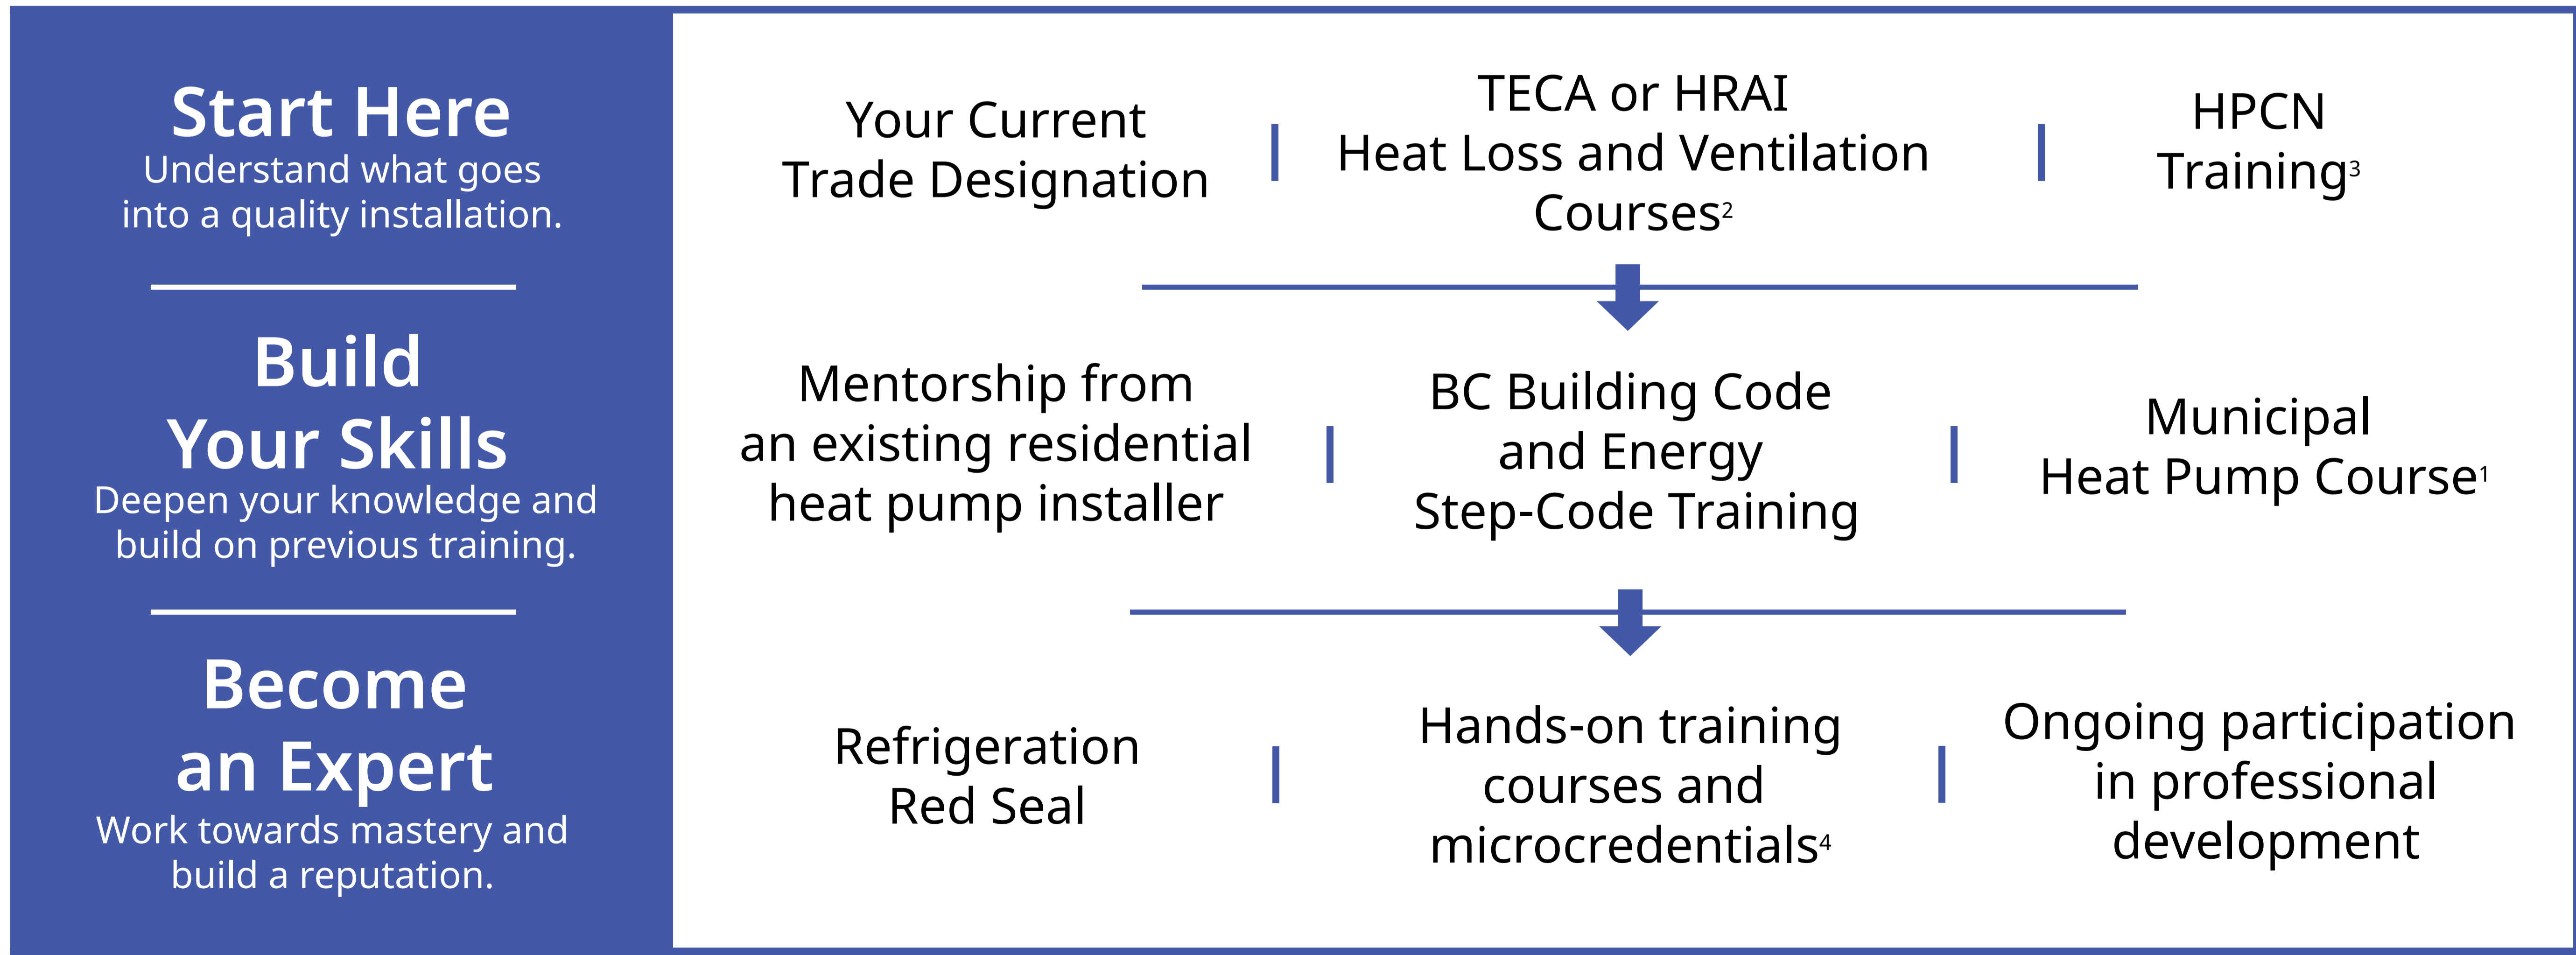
Start Here
Understand what goes into a quality installation.

Build Your Skills
Deepen your knowledge and build on previous training.

Become an Expert
Work towards mastery and build a reputation.

Your Current Trade Designation

TECA or HRAI Heat Loss and Ventilation Courses$^2$

HPCN Training$^3$

Mentorship from an existing residential heat pump installer

BC Building Code and Energy Step-Code Training

Municipal Heat Pump Course$^1$

Refrigeration Red Seal

Hands-on training courses and microcredentials$^4$

Ongoing participation in professional development